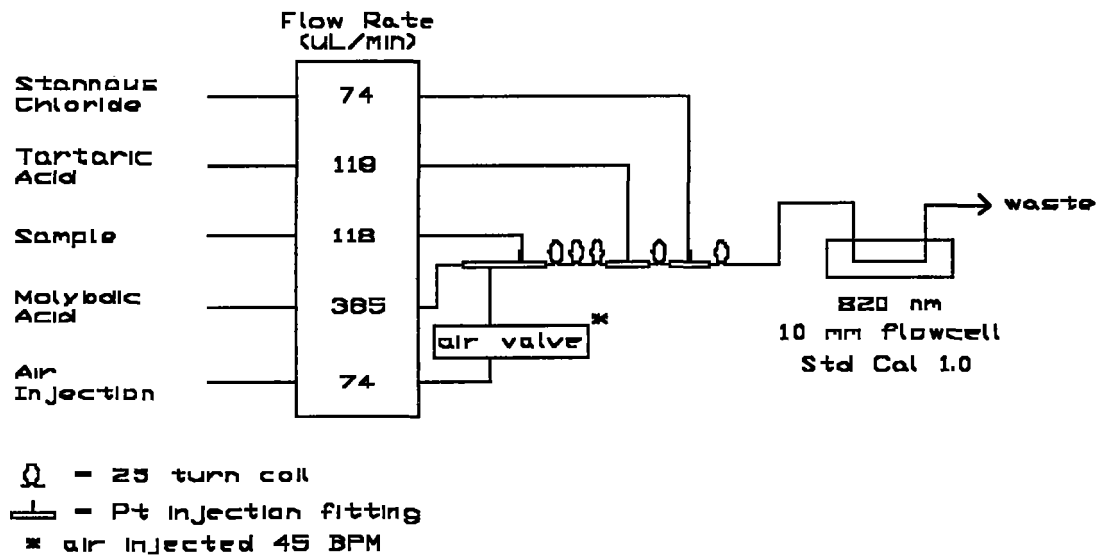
Flow Rate (uL/MIN)

Stannous Chloride 74

Tartaric Acid 118

Sample 118

Molybdic Acid 385

Air Injection 74

air valve *

→ waste

820 nm
10 mm flowcell
Std Cal 1.0

Ω = 25 turn coil
⊥ = Pt injection fitting
* air injected 45 BPM